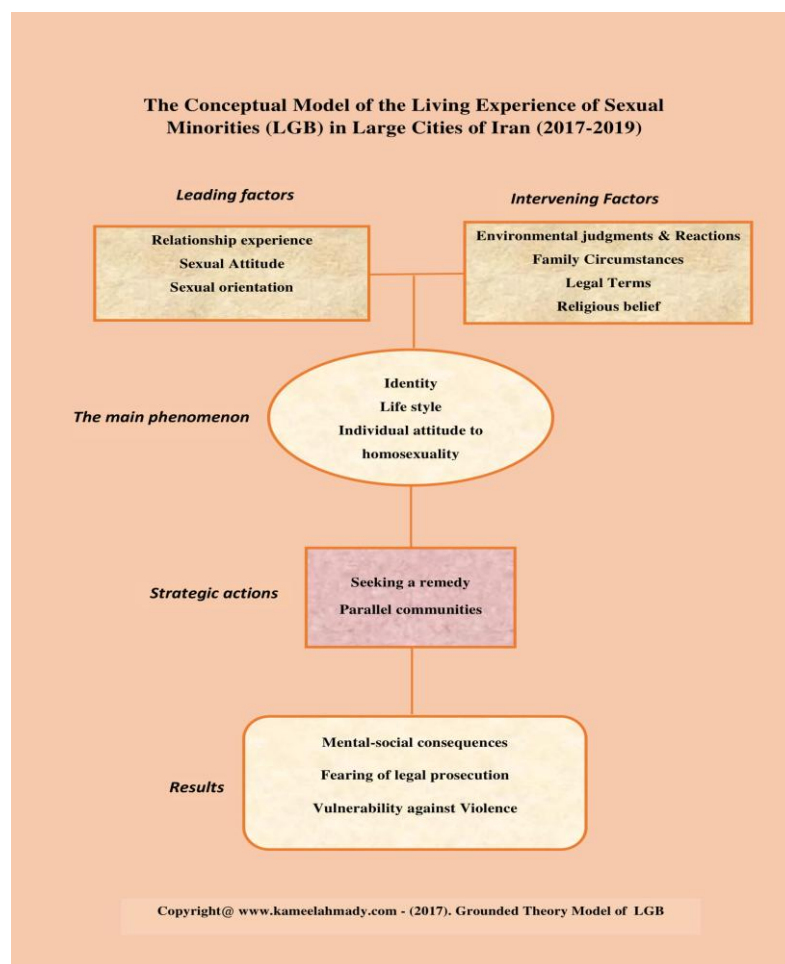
The Conceptual Model of the Living Experience of Sexual Minorities (LGB) in Large Cities of Iran (2017-2019)

Leading factors

Relationship experience
Sexual Attitude
Sexual orientation

Intervening Factors

Environmental judgments & Reactions
Family Circumstances
Legal Terms
Religious belief

The main phenomenon

Identity
Life style
Individual attitude to homosexuality

Strategic actions

Seeking a remedy
Parallel communities

Results

Mental-social consequences
Fearing of legal prosecution
Vulnerability against Violence

Copyright@ www.kameelahmady.com - (2017). Grounded Theory Model of LGB